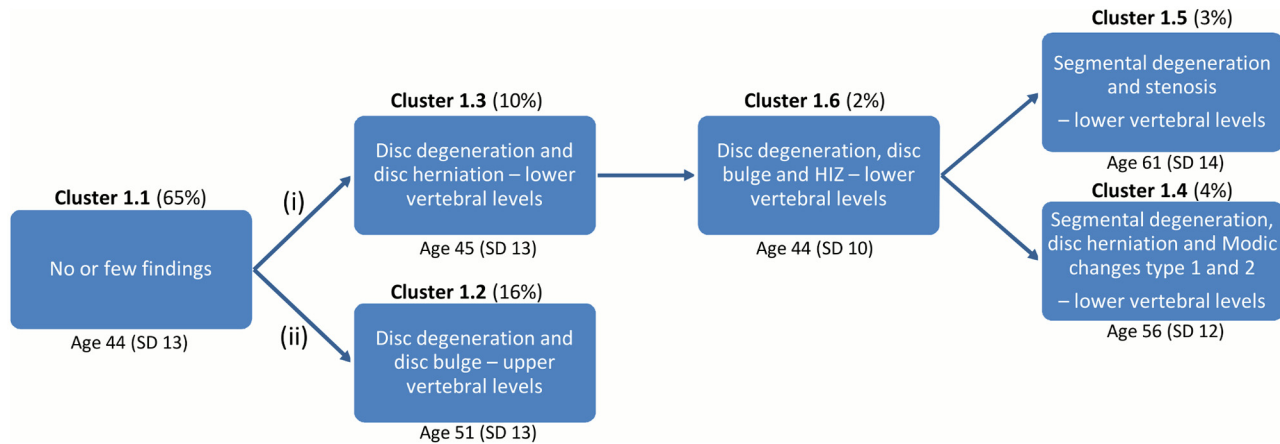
**Cluster 1.1** (65%)

No or few findings

Age 44 (SD 13)

(i)

(ii)

**Cluster 1.3** (10%)

Disc degeneration and disc herniation – lower vertebral levels

Age 45 (SD 13)

**Cluster 1.2** (16%)

Disc degeneration and disc bulge – upper vertebral levels

Age 51 (SD 13)

**Cluster 1.6** (2%)

Disc degeneration, disc bulge and HIZ – lower vertebral levels

Age 44 (SD 10)

**Cluster 1.5** (3%)

Segmental degeneration and stenosis – lower vertebral levels

Age 61 (SD 14)

**Cluster 1.4** (4%)

Segmental degeneration, disc herniation and Modic changes type 1 and 2 – lower vertebral levels

Age 56 (SD 12)